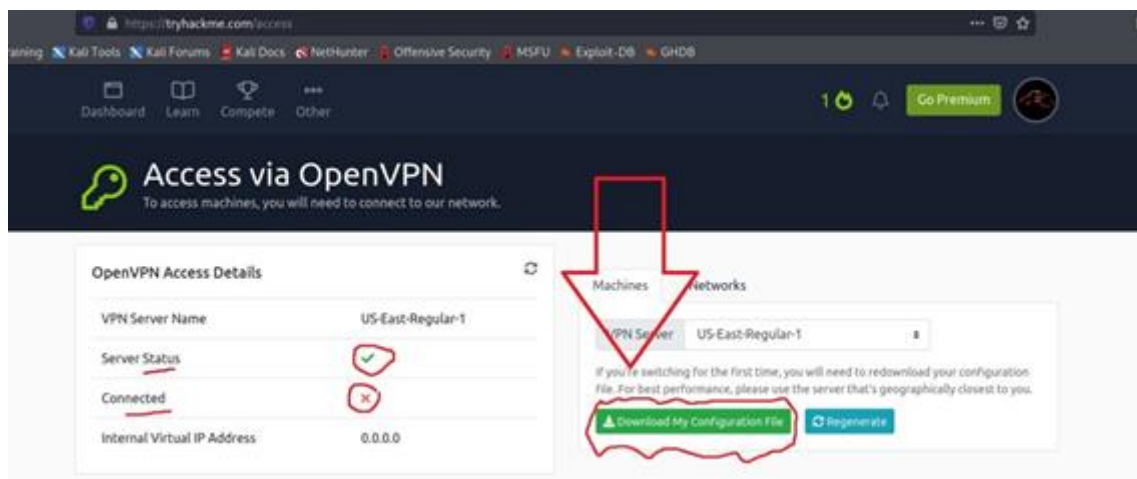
https://tryhackme.com/access

raining Kali Tools Kali Forums Kali Docs NetHunter Offensive Security MSFU Exploit-DB GHDB

Dashboard Learn Compete Other

1 Go Premium

Access via OpenVPN

To access machines, you will need to connect to our network.

OpenVPN Access Details

| | |
|---|---|
| VPN Server Name | US-East-Regular-1 |
| Server Status | ✓ |
| Connected | × |
| Internal Virtual IP Address | 0.0.0.0 |

Machines Networks

VPN Server US-East-Regular-1

If you're switching for the first time, you will need to redownload your configuration File. For best performance, please use the server that's geographically closest to you.

Download My Configuration File Regenerate